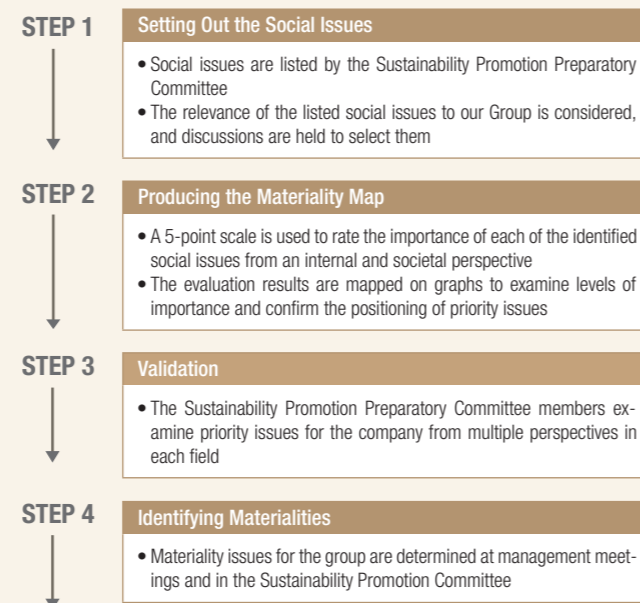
STEP 1

Setting Out the Social Issues

• Social issues are listed by the Sustainability Promotion Preparatory Committee
• The relevance of the listed social issues to our Group is considered, and discussions are held to select them

STEP 2

Producing the Materiality Map

• A 5-point scale is used to rate the importance of each of the identified social issues from an internal and societal perspective
• The evaluation results are mapped on graphs to examine levels of importance and confirm the positioning of priority issues

STEP 3

Validation

• The Sustainability Promotion Preparatory Committee members examine priority issues for the company from multiple perspectives in each field

STEP 4

Identifying Materialities

• Materiality issues for the group are determined at management meetings and in the Sustainability Promotion Committee